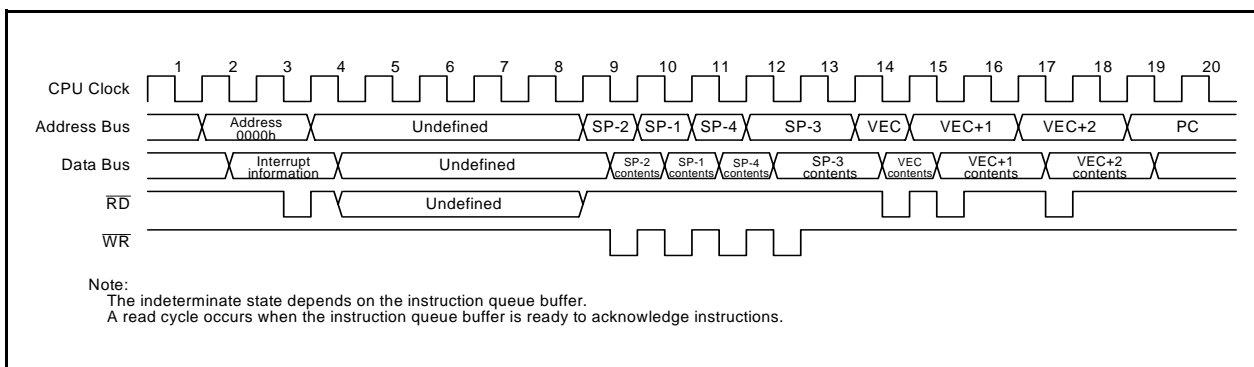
1 2 3 4 5 6 7 8 9 10 11 12 13 14 15 16 17 18 19 20

CPU Clock

Address Bus Address 0000h Undefined SP-2 SP-1 SP-4 SP-3 VEC VEC+1 VEC+2 PC

Data Bus Interrupt information Undefined SP-2 contents SP-1 contents SP-4 contents SP-3 contents VEC contents VEC+1 contents VEC+2 contents

$\overline{RD}$ Undefined

$\overline{WR}$

Note:
The indeterminate state depends on the instruction queue buffer.
A read cycle occurs when the instruction queue buffer is ready to acknowledge instructions.